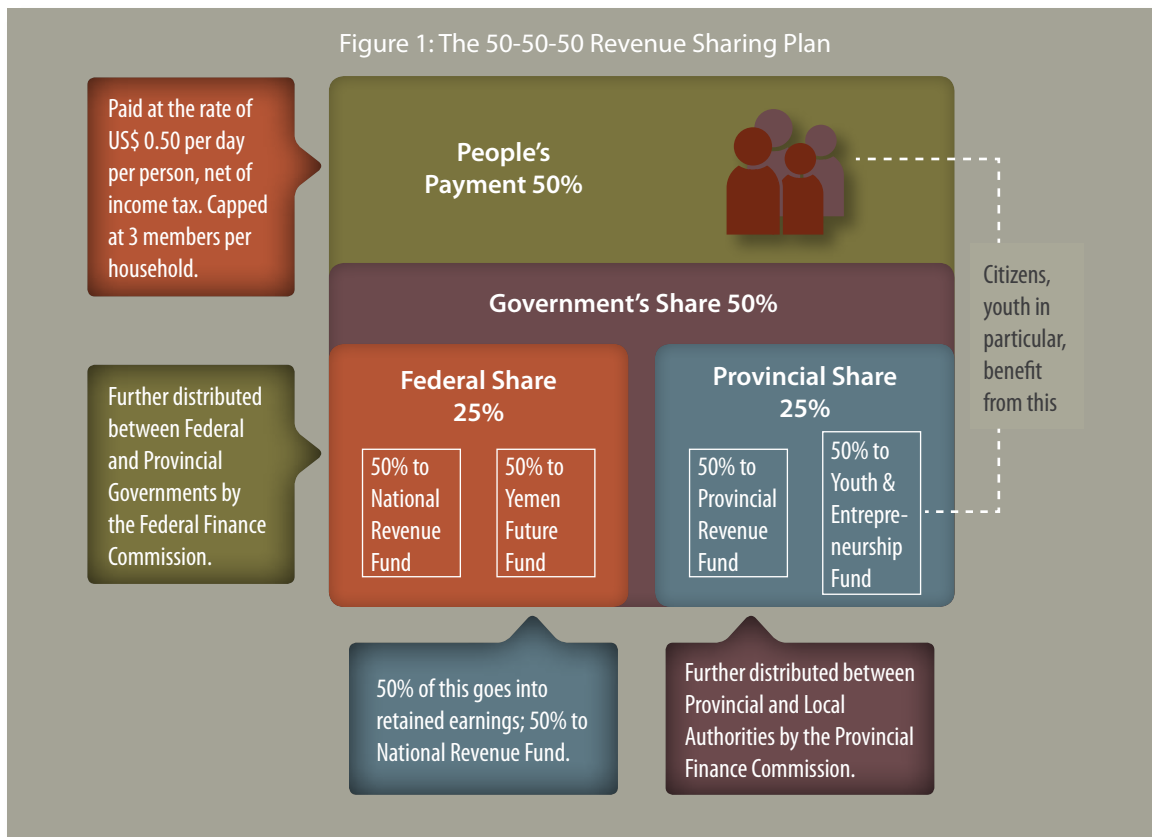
Figure 1: The 50-50-50 Revenue Sharing Plan

Paid at the rate of US$ 0.50 per day per person, net of income tax. Capped at 3 members per household.

People's Payment 50%

Citizens, youth in particular, benefit from this

Government's Share 50%

Further distributed between Federal and Provincial Governments by the Federal Finance Commission.

Federal Share 25%

50% to National Revenue Fund

50% to Yemen Future Fund

Provincial Share 25%

50% to Provincial Revenue Fund

50% to Youth & Entrepreneurship Fund

50% of this goes into retained earnings; 50% to National Revenue Fund.

Further distributed between Provincial and Local Authorities by the Provincial Finance Commission.